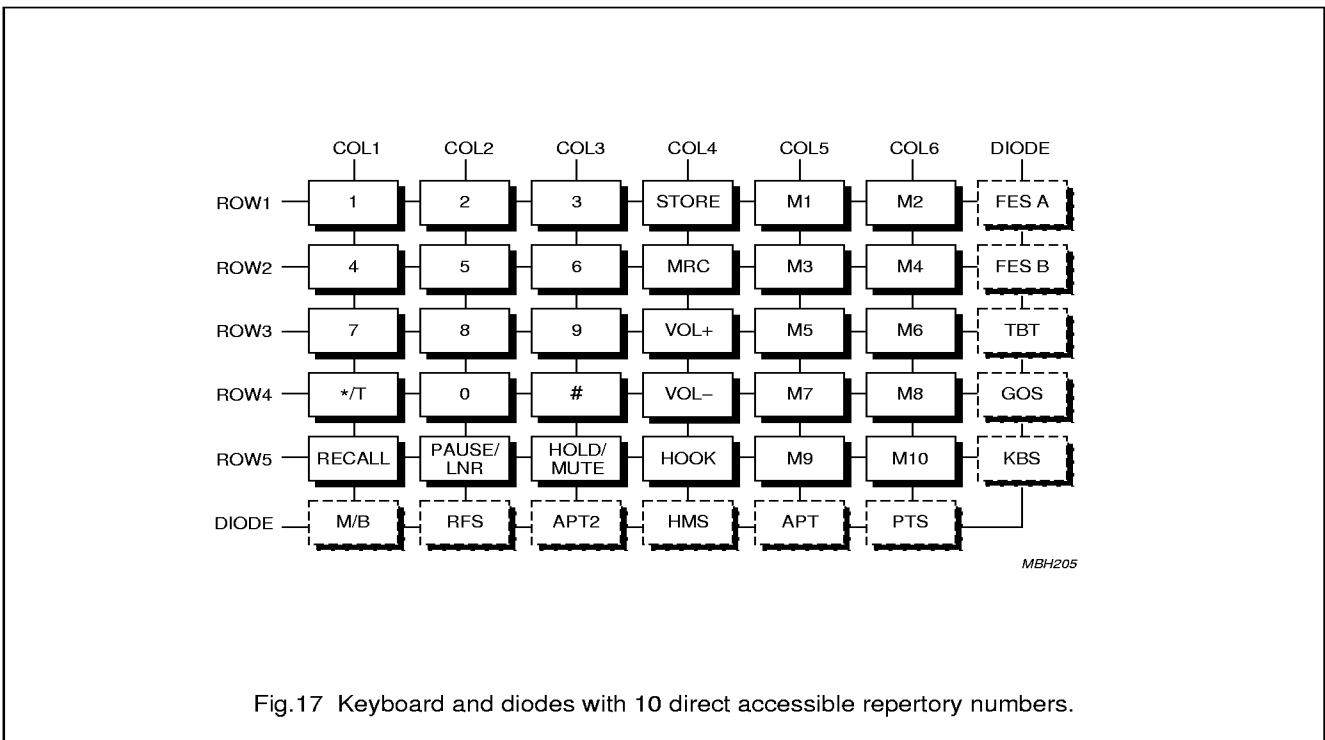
COL1 COL2 COL3 COL4 COL5 COL6 DIODE

ROW1 1 2 3 STORE M1 M2 FES A

ROW2 4 5 6 MRC M3 M4 FES B

ROW3 7 8 9 VOL+ M5 M6 TBT

ROW4 */T 0 # VOL− M7 M8 GOS

ROW5 RECALL PAUSE/ LNR HOLD/ MUTE HOOK M9 M10 KBS

DIODE M/B RFS APT2 HMS APT PTS

MBH205

Fig.17 Keyboard and diodes with 10 direct accessible repertory numbers.